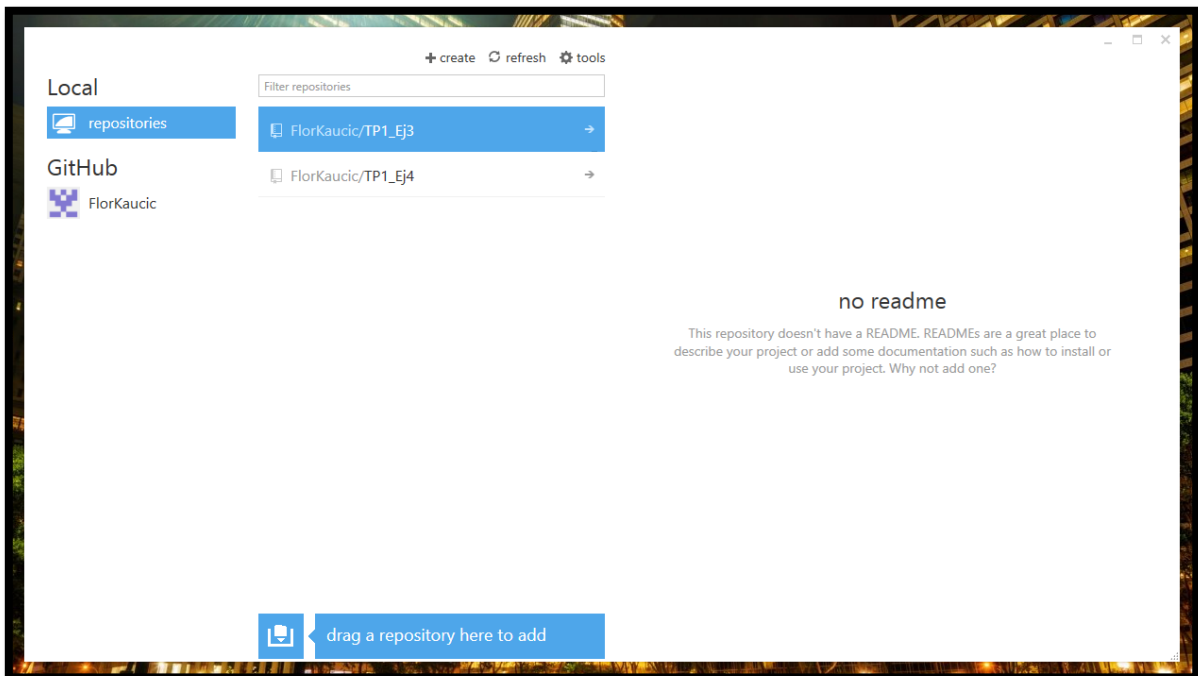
+ create  refresh  tools

Local

repositories

GitHub

FlorKaucic

Filter repositories

FlorKaucic/TP1_Ej3

FlorKaucic/TP1_Ej4

no readme

This repository doesn't have a README. READMEs are a great place to describe your project or add some documentation such as how to install or use your project. Why not add one?

drag a repository here to add